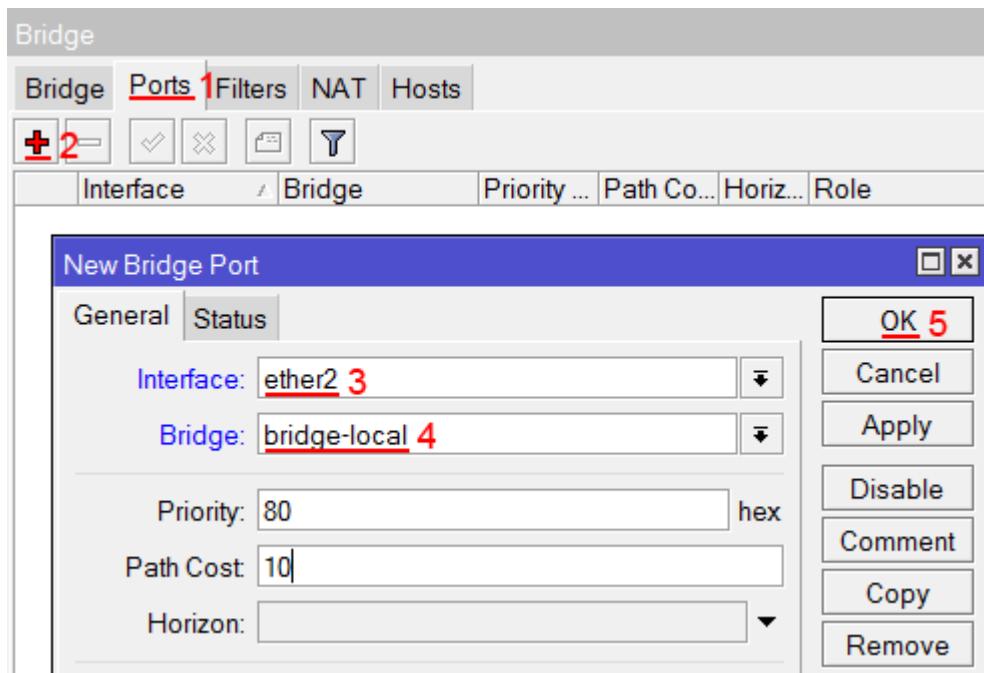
Bridge

Bridge Ports 1 Filters NAT Hosts

2

| Interface | Bridge | Priority ... | Path Co... | Horiz... | Role |
|---|---|---|---|---|---|

New Bridge Port

General Status

Interface: ether2 3

Bridge: bridge-local 4

Priority: 80 hex

Path Cost: 10

Horizon:

OK 5
Cancel
Apply
Disable
Comment
Copy
Remove